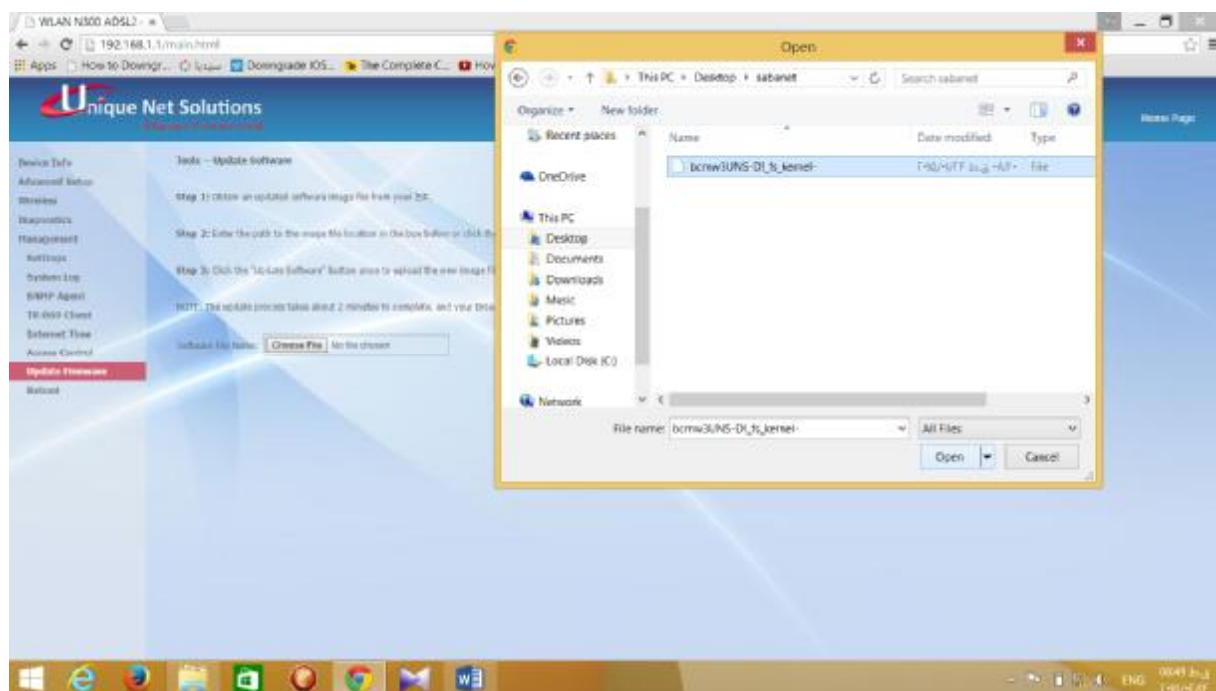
WLAN N300 ADSL2 ×

192.168.1.1/main.html

Apps How to Downgr... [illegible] Downgrade IOS... The Complete C... How

Unique Net Solutions

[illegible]

Home Page

Device Info
Advanced Setup
Wireless
Diagnostics
Management
Settings
System Log
SNMP Agent
TR-069 Client
Internet Time
Access Control
Update Firmware
Reboot

Tools -- Update Software

Step 1: Obtain an updated software image file from your ISP.

Step 2: Enter the path to the image file location in the box below or click the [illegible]

Step 3: Click the "Update Software" button once to upload the new image fi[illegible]

NOTE: The update process takes about 2 minutes to complete, and your Broa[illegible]

Software File Name: Choose File No file chosen

Open

This PC › Desktop › sabanet

Search sabanet

Organize ▾ New folder

Recent places
OneDrive
This PC
Desktop
Documents
Downloads
Music
Pictures
Videos
Local Disk (C:)
Network

Name | Date modified | Type
bcmw3UNS-DI_fs_kernel- | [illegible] | File

File name: bcmw3UNS-DI_fs_kernel-

All Files

Open

Cancel

ENG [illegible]